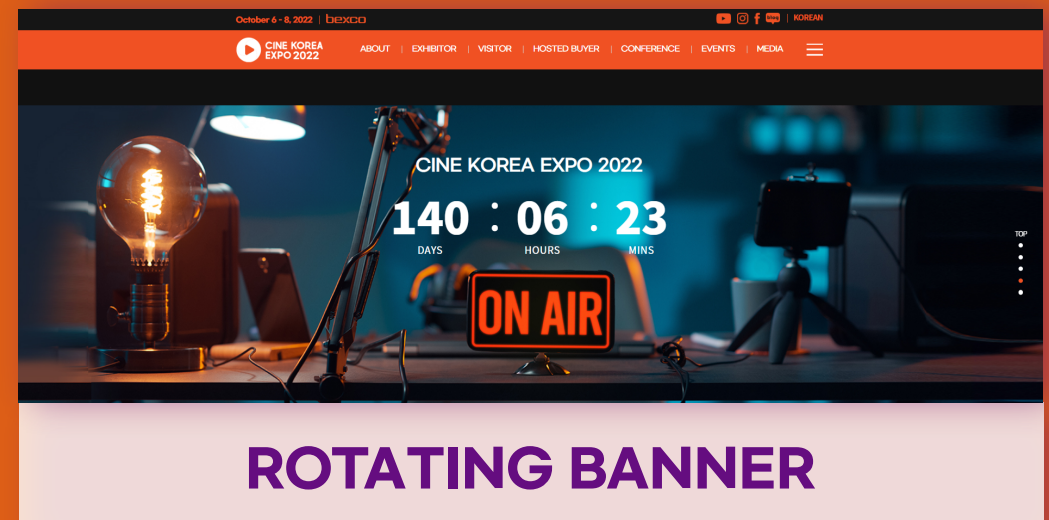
October 6 - 8, 2022 | bexco

KOREAN

CINE KOREA EXPO 2022

ABOUT | EXHIBITOR | VISITOR | HOSTED BUYER | CONFERENCE | EVENTS | MEDIA

CINE KOREA EXPO 2022

140 DAYS : 06 HOURS : 23 MINS

TOP

ON AIR

ROTATING BANNER